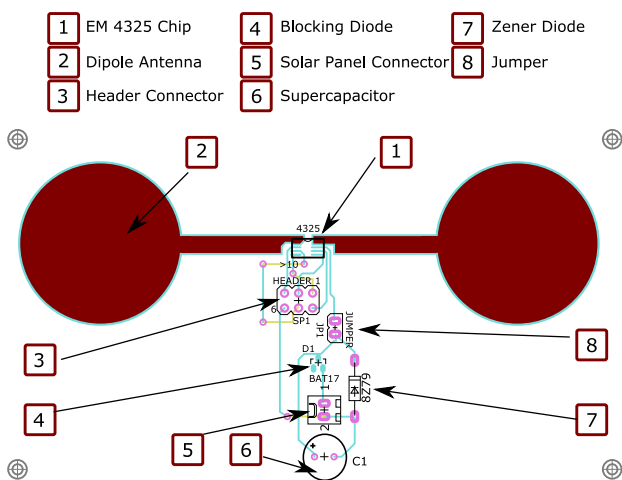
| | | | | | |
|---|---|---|---|---|---|
| 1 | EM 4325 Chip | 4 | Blocking Diode | 7 | Zener Diode |
| 2 | Dipole Antenna | 5 | Solar Panel Connector | 8 | Jumper |
| 3 | Header Connector | 6 | Supercapacitor | | |

2

1

4325

10

HEADER 1

6

1

SP1

JP1

JUMPER

D1

BAT17

1

2

+

8.2V

3

8

4

7

5

6

C1